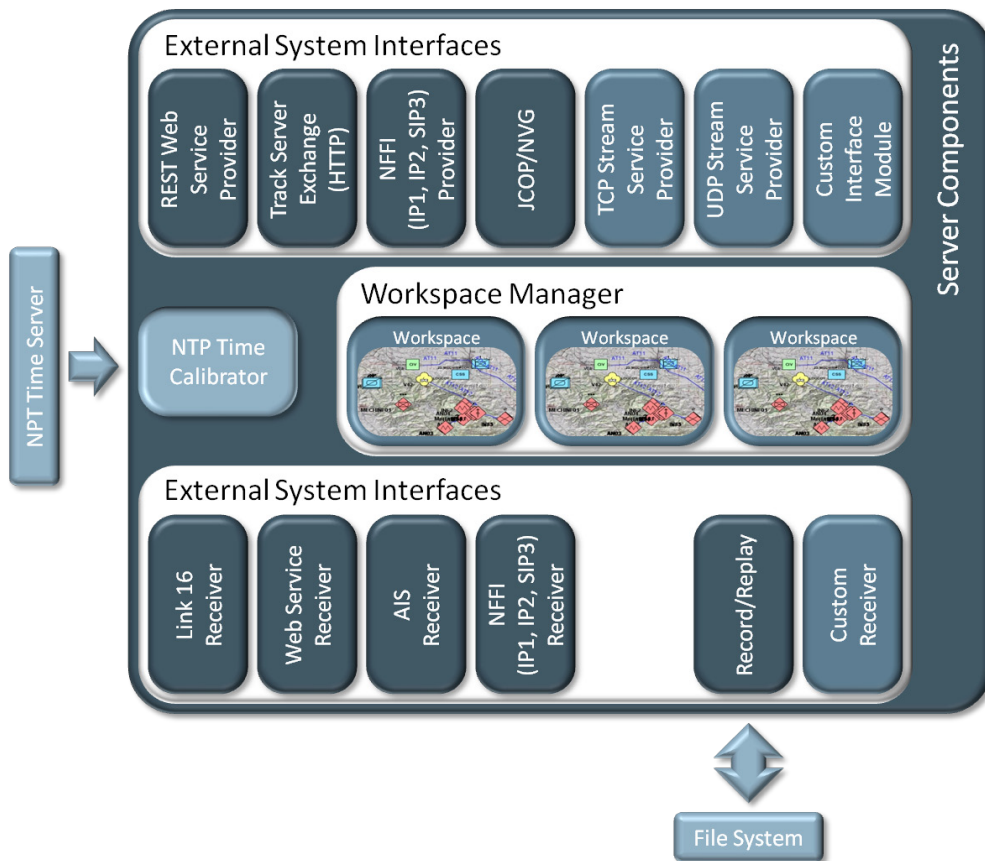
External System Interfaces

REST Web Service Provider

Track Server Exchange (HTTP)

NFFI (IP1, IP2, SIP3) Provider

JCOP/NVG

TCP Stream Service Provider

UDP Stream Service Provider

Custom Interface Module

Server Components

NPT Time Server

NTP Time Calibrator

Workspace Manager

Workspace

Workspace

Workspace

External System Interfaces

Link 16 Receiver

Web Service Receiver

AIS Receiver

NFFI (IP1, IP2, SIP3) Receiver

Record/Replay

Custom Receiver

File System